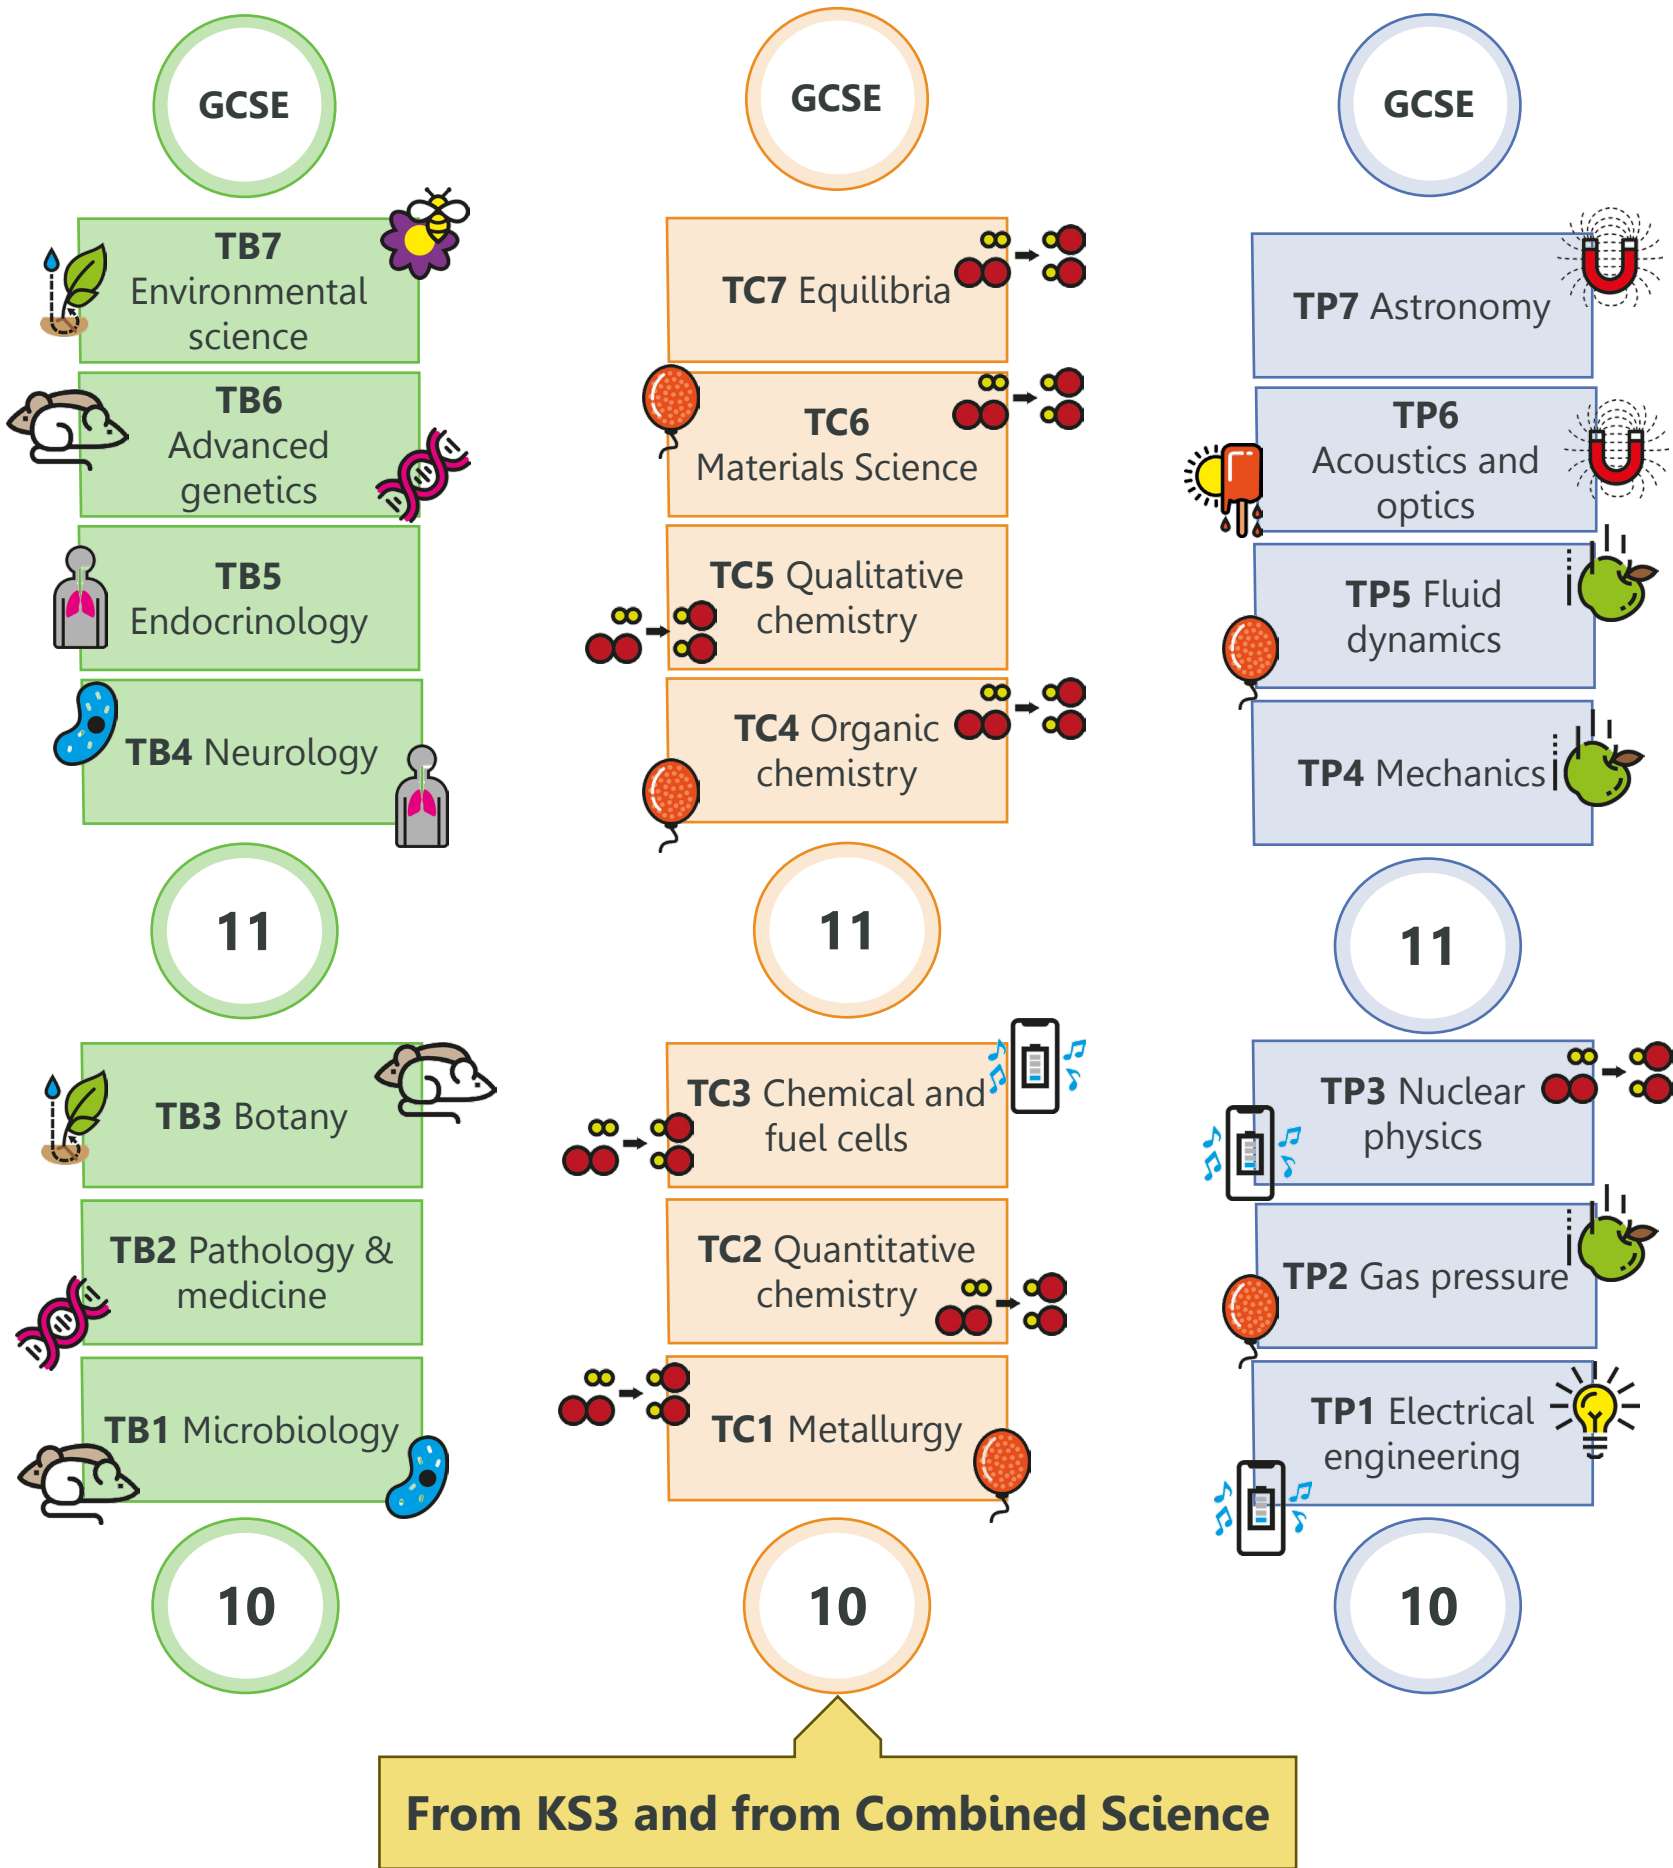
GCSE

TB7 Environmental science

TB6 Advanced genetics

TB5 Endocrinology

TB4 Neurology

11

TB3 Botany

TB2 Pathology & medicine

TB1 Microbiology

10

GCSE

TC7 Equilibria

TC6 Materials Science

TC5 Qualitative chemistry

TC4 Organic chemistry

11

TC3 Chemical and fuel cells

TC2 Quantitative chemistry

TC1 Metallurgy

10

GCSE

TP7 Astronomy

TP6 Acoustics and optics

TP5 Fluid dynamics

TP4 Mechanics

11

TP3 Nuclear physics

TP2 Gas pressure

TP1 Electrical engineering

10

From KS3 and from Combined Science